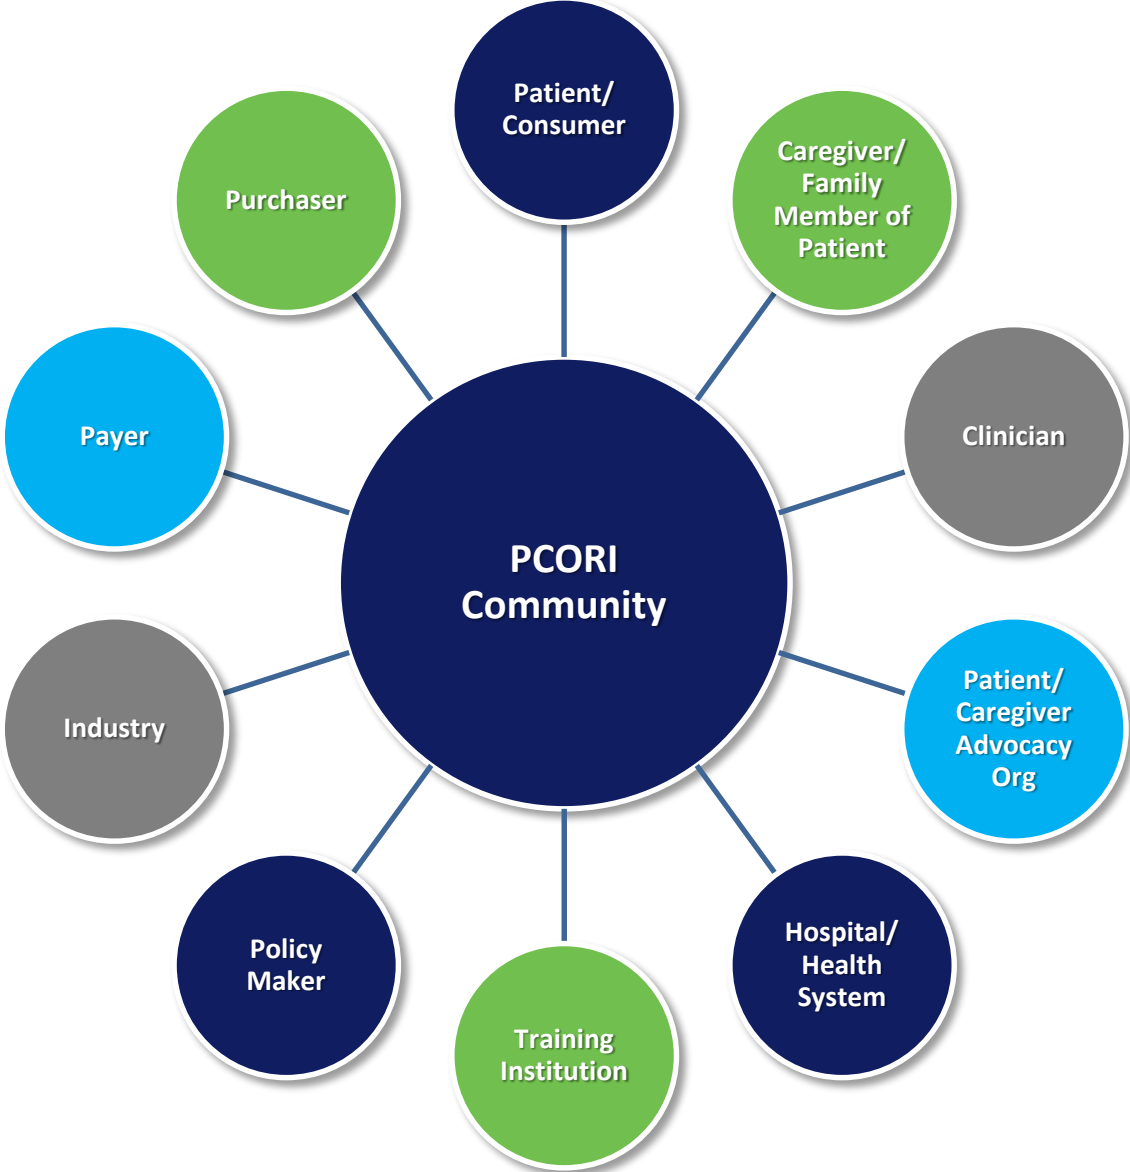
PCORI Community

Patient/ Consumer

Caregiver/ Family Member of Patient

Clinician

Patient/ Caregiver Advocacy Org

Hospital/ Health System

Training Institution

Policy Maker

Industry

Payer

Purchaser